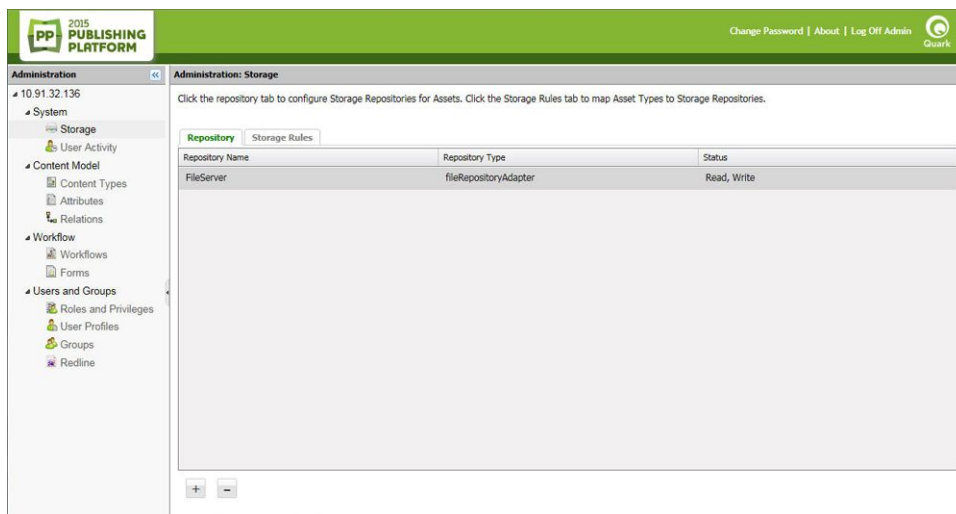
PP 2015 PUBLISHING PLATFORM

Change Password | About | Log Off Admin

Quark

Administration

«

10.91.32.136
System
Storage
User Activity
Content Model
Content Types
Attributes
Relations
Workflow
Workflows
Forms
Users and Groups
Roles and Privileges
User Profiles
Groups
Redline

Administration: Storage

Click the repository tab to configure Storage Repositories for Assets. Click the Storage Rules tab to map Asset Types to Storage Repositories.

Repository | Storage Rules

| Repository Name | Repository Type | Status |
|---|---|---|
| FileServer | fileRepositoryAdapter | Read, Write |

+ −